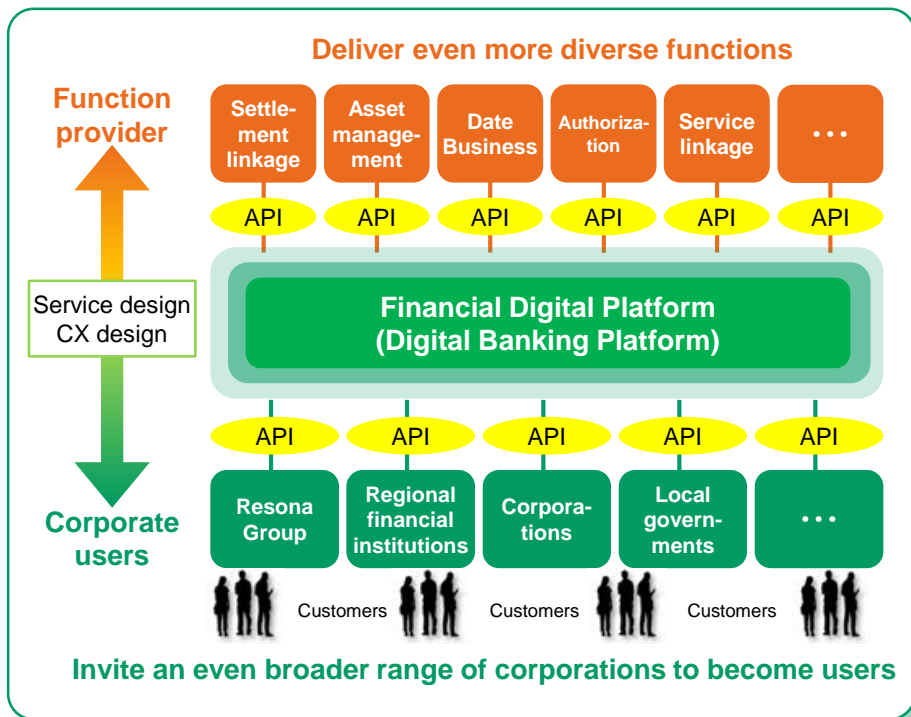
Deliver even more diverse functions

Function provider

Settlement linkage

Asset management

Date Business

Authorization

Service linkage

• • •

API API API API API API

Service design
CX design

Financial Digital Platform
(Digital Banking Platform)

API API API API API

Corporate users

Resona Group

Regional financial institutions

Corporations

Local governments

• • •

Customers Customers Customers

Invite an even broader range of corporations to become users